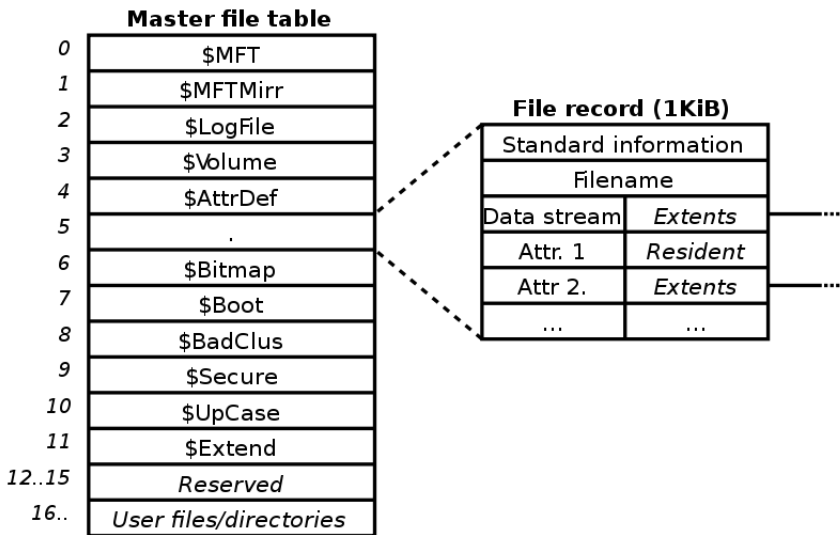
Master file table

| | |
|---|---|
| 0 | \$MFT |
| 1 | \$MFTMirr |
| 2 | \$LogFile |
| 3 | \$Volume |
| 4 | \$AttrDef |
| 5 | . |
| 6 | \$Bitmap |
| 7 | \$Boot |
| 8 | \$BadClus |
| 9 | \$Secure |
| 10 | \$UpCase |
| 11 | \$Extend |
| 12..15 | Reserved |
| 16.. | User files/directories |

File record (1KiB)

| Standard information | |
|---|---|
| Filename | |
| Data stream | Extents |
| Attr. 1 | Resident |
| Attr 2. | Extents |
| ... | ... |